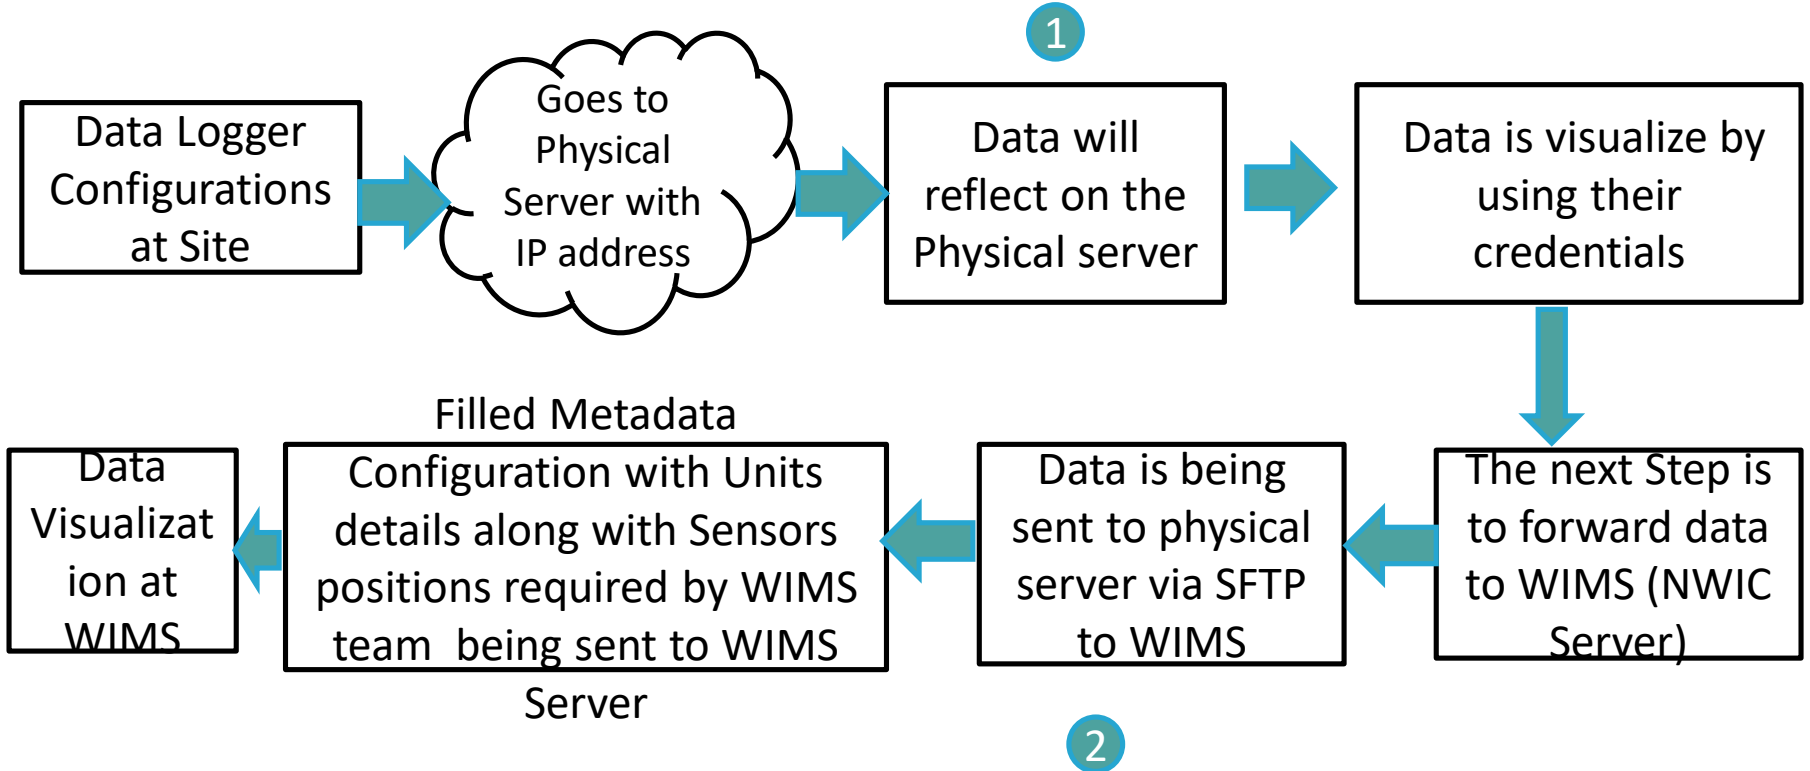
1

Data Logger Configurations at Site

Goes to Physical Server with IP address

Data will reflect on the Physical server

Data is visualize by using their credentials

The next Step is to forward data to WIMS (NWIC Server)

Data is being sent to physical server via SFTP to WIMS

Filled Metadata Configuration with Units details along with Sensors positions required by WIMS team being sent to WIMS Server

Data Visualization at WIMS

2